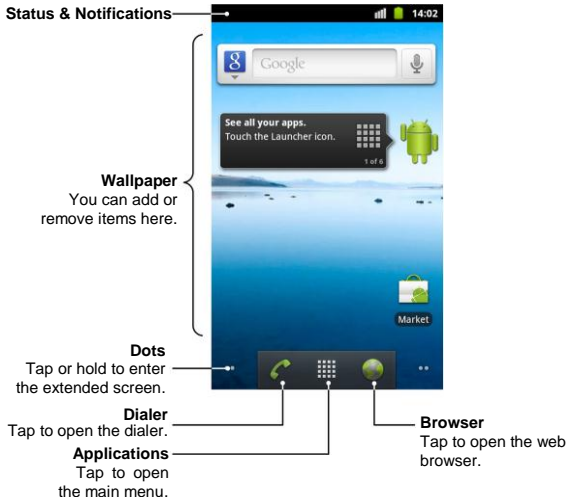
Status & Notifications

14:02

Google

See all your apps.
Touch the Launcher icon.
1 of 6

Wallpaper
You can add or remove items here.

Market

Dots
Tap or hold to enter the extended screen.

Dialer
Tap to open the dialer.

Applications
Tap to open the main menu.

Browser
Tap to open the web browser.